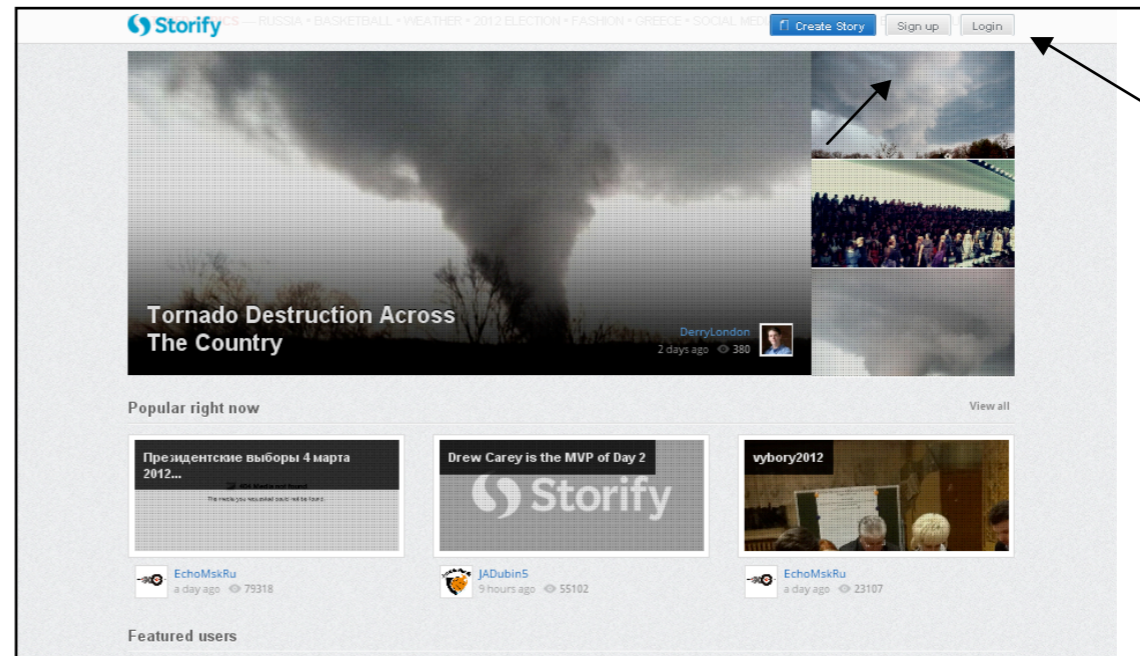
Storify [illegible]CS — RUSSIA • BASKETBALL • WEATHER • 2012 ELECTION • FASHION • GREECE • SOCIAL MED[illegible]

Create Story Sign up Login

Tornado Destruction Across The Country

DerryLondon
2 days ago 380

Popular right now

View all

Президентские выборы 4 марта 2012...

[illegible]

Drew Carey is the MVP of Day 2

Storify

vybory2012

EchoMskRu
a day ago 79318

JADubin5
9 hours ago 55102

EchoMskRu
a day ago 23107

Featured users